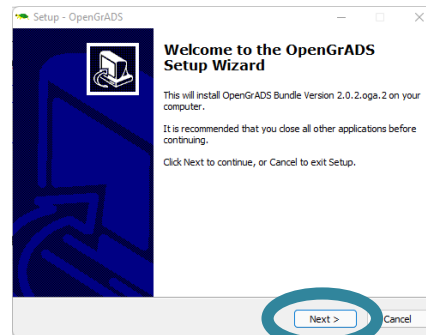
Setup - OpenGrADS

Welcome to the OpenGrADS Setup Wizard

This will install OpenGrADS Bundle Version 2.0.2.oga.2 on your computer.

It is recommended that you close all other applications before continuing.

Click Next to continue, or Cancel to exit Setup.

Next >

Cancel